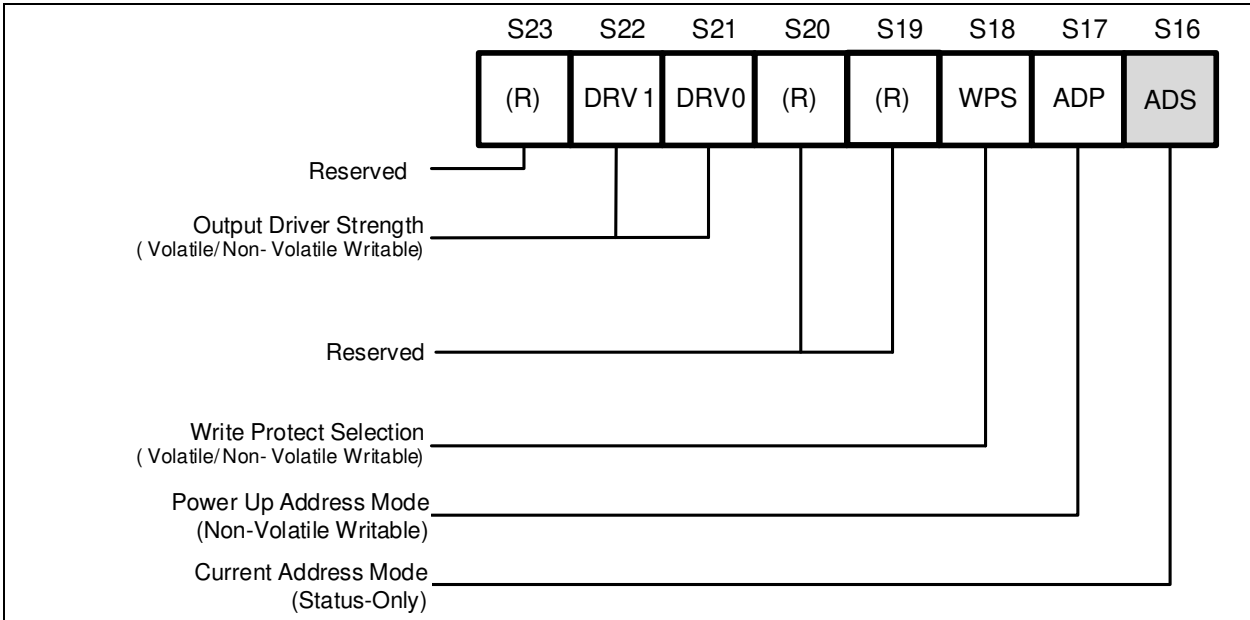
| S23 | S22 | S21 | S20 | S19 | S18 | S17 | S16 |
|---|---|---|---|---|---|---|---|
| (R) | DRV1 | DRV0 | (R) | (R) | WPS | ADP | ADS |

Reserved

Output Driver Strength
( Volatile/ Non- Volatile Writable)

Reserved

Write Protect Selection
( Volatile/ Non- Volatile Writable)

Power Up Address Mode
(Non-Volatile Writable)

Current Address Mode
(Status-Only)